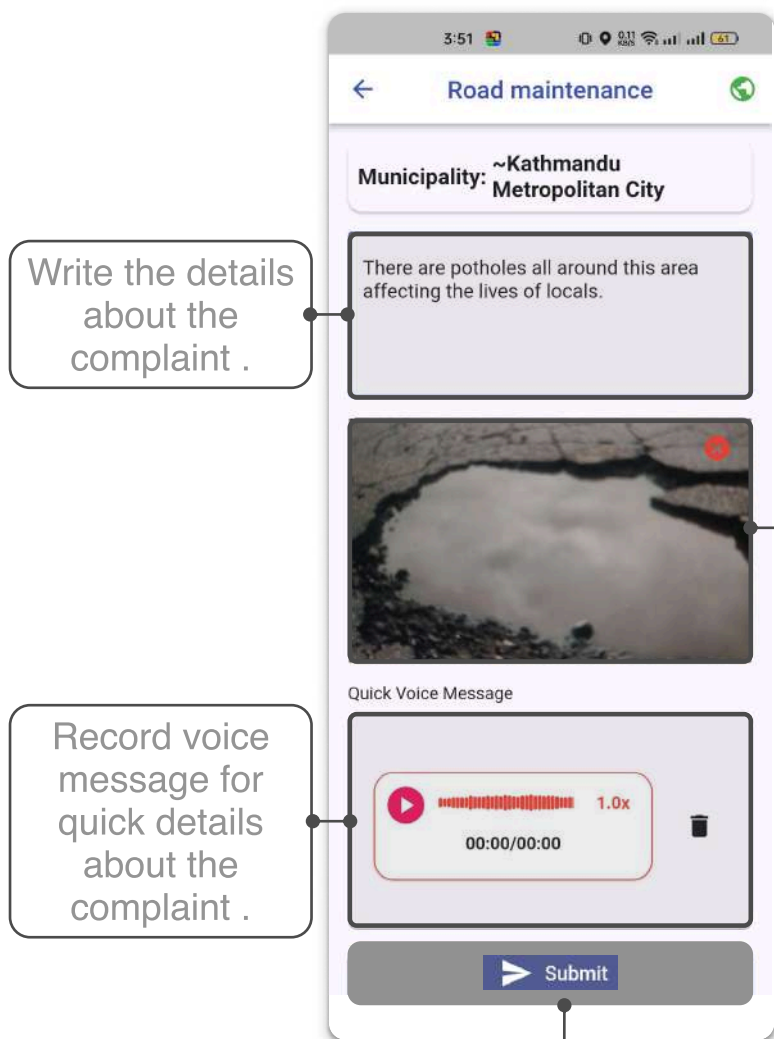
3:51

0.11 KB/S

61

Road maintenance

Municipality: ~Kathmandu Metropolitan City

Write the details about the complaint .

There are potholes all around this area affecting the lives of locals.

Quick Voice Message

Record voice message for quick details about the complaint .

1.0x

00:00/00:00

Submit